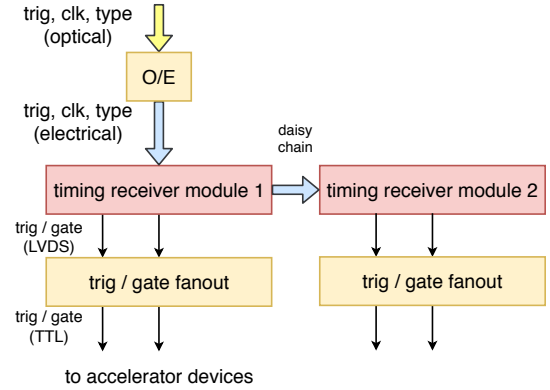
trig, clk, type
(optical)

O/E

trig, clk, type
(electrical)

daisy
chain

timing receiver module 1

timing receiver module 2

trig / gate
(LVDS)

trig / gate fanout

trig / gate fanout

trig / gate
(TTL)

to accelerator devices